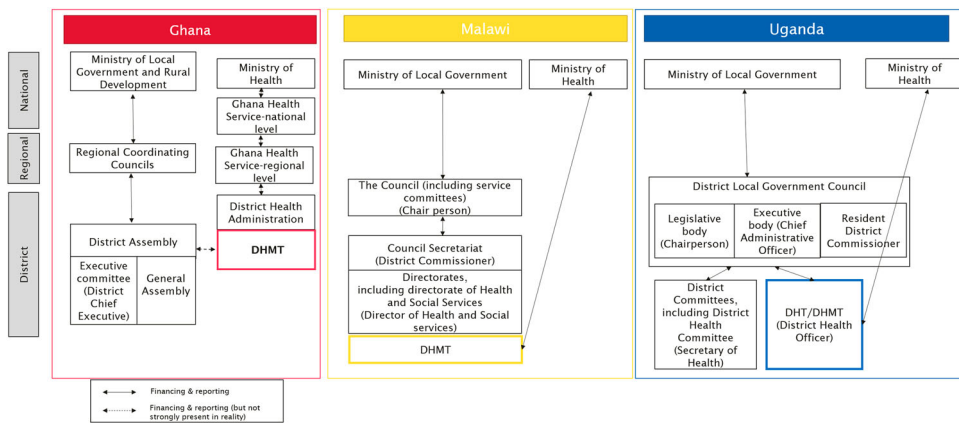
National

Regional

District

Ghana

Ministry of Local Government and Rural Development

Ministry of Health

Ghana Health Service-national level

Regional Coordinating Councils

Ghana Health Service-regional level

District Health Administration

District Assembly

DHMT

Executive committee (District Chief Executive)

General Assembly

Malawi

Ministry of Local Government

Ministry of Health

The Council (including service committees) (Chair person)

Council Secretariat (District Commissioner)

Directorates, including directorate of Health and Social Services (Director of Health and Social services)

DHMT

Uganda

Ministry of Local Government

Ministry of Health

District Local Government Council

Legislative body (Chairperson)

Executive body (Chief Administrative Officer)

Resident District Commissioner

District Committees, including District Health Committee (Secretary of Health)

DHT/DHMT (District Health Officer)

Financing & reporting

Financing & reporting (but not strongly present in reality)